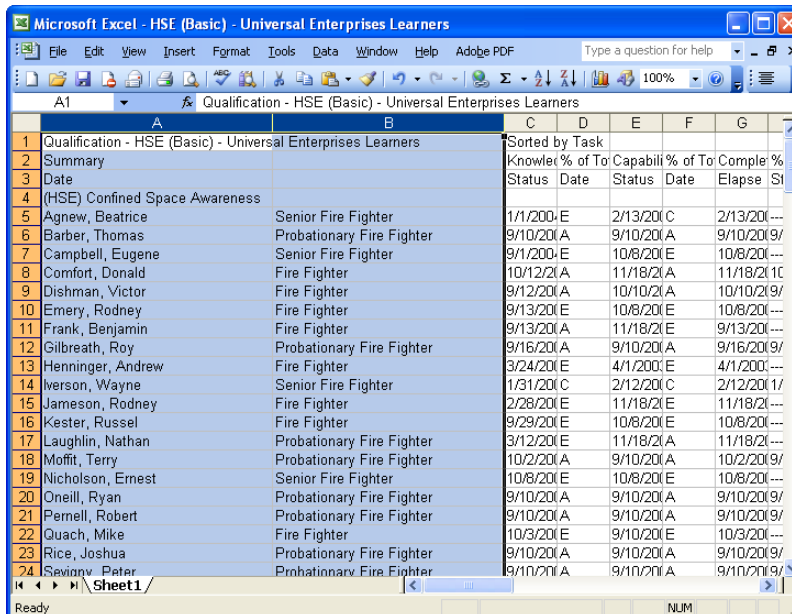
Microsoft Excel - HSE (Basic) - Universal Enterprises Learners

File Edit View Insert Format Tools Data Window Help Adobe PDF

Type a question for help

100%

A1 fx Qualification - HSE (Basic) - Universal Enterprises Learners

| | A | B | C | D | E | F | G |
|---|---|---|---|---|---|---|---|
| 1 | Qualification - HSE (Basic) - Universal Enterprises Learners | | Sorted by Task | | | | |
| 2 | Summary | | Knowle | % of To | Capabili | % of To | Complet | % |
| 3 | Date | | Status | Date | Status | Date | Elapse | St |
| 4 | (HSE) Confined Space Awareness | | | | | | |
| 5 | Agnew, Beatrice | Senior Fire Fighter | 1/1/200 | E | 2/13/20 | C | 2/13/20 | --- |
| 6 | Barber, Thomas | Probationary Fire Fighter | 9/10/20 | A | 9/10/20 | A | 9/10/20 | 9/ |
| 7 | Campbell, Eugene | Senior Fire Fighter | 9/1/200 | E | 10/8/20 | E | 10/8/20 | --- |
| 8 | Comfort, Donald | Fire Fighter | 10/12/2 | A | 11/18/2 | A | 11/18/2 | 10 |
| 9 | Dishman, Victor | Fire Fighter | 9/12/20 | A | 10/10/2 | A | 10/10/2 | 9/ |
| 10 | Emery, Rodney | Fire Fighter | 9/13/20 | E | 10/8/20 | E | 10/8/20 | --- |
| 11 | Frank, Benjamin | Fire Fighter | 9/13/20 | A | 11/18/2 | E | 9/13/20 | --- |
| 12 | Gilbreath, Roy | Probationary Fire Fighter | 9/16/20 | A | 9/10/20 | A | 9/16/20 | 9/ |
| 13 | Henninger, Andrew | Fire Fighter | 3/24/20 | E | 4/1/200 | E | 4/1/200 | --- |
| 14 | Iverson, Wayne | Senior Fire Fighter | 1/31/20 | C | 2/12/20 | C | 2/12/20 | 1/ |
| 15 | Jameson, Rodney | Fire Fighter | 2/28/20 | E | 11/18/2 | E | 11/18/2 | --- |
| 16 | Kester, Russel | Fire Fighter | 9/29/20 | E | 10/8/20 | E | 10/8/20 | --- |
| 17 | Laughlin, Nathan | Probationary Fire Fighter | 3/12/20 | E | 11/18/2 | A | 11/18/2 | --- |
| 18 | Moffit, Terry | Probationary Fire Fighter | 10/2/20 | A | 9/10/20 | A | 10/2/20 | 9/ |
| 19 | Nicholson, Ernest | Senior Fire Fighter | 10/8/20 | E | 10/8/20 | E | 10/8/20 | --- |
| 20 | Oneill, Ryan | Probationary Fire Fighter | 9/10/20 | A | 9/10/20 | A | 9/10/20 | 9/ |
| 21 | Pernell, Robert | Probationary Fire Fighter | 9/10/20 | A | 9/10/20 | A | 9/10/20 | 9/ |
| 22 | Quach, Mike | Fire Fighter | 10/3/20 | E | 9/10/20 | E | 10/3/20 | --- |
| 23 | Rice, Joshua | Probationary Fire Fighter | 9/10/20 | A | 9/10/20 | A | 9/10/20 | 9/ |
| 24 | Sevigny, Peter | Probationary Fire Fighter | 9/10/20 | A | 9/10/20 | A | 9/10/20 | 9/ |

Sheet1

Ready NUM